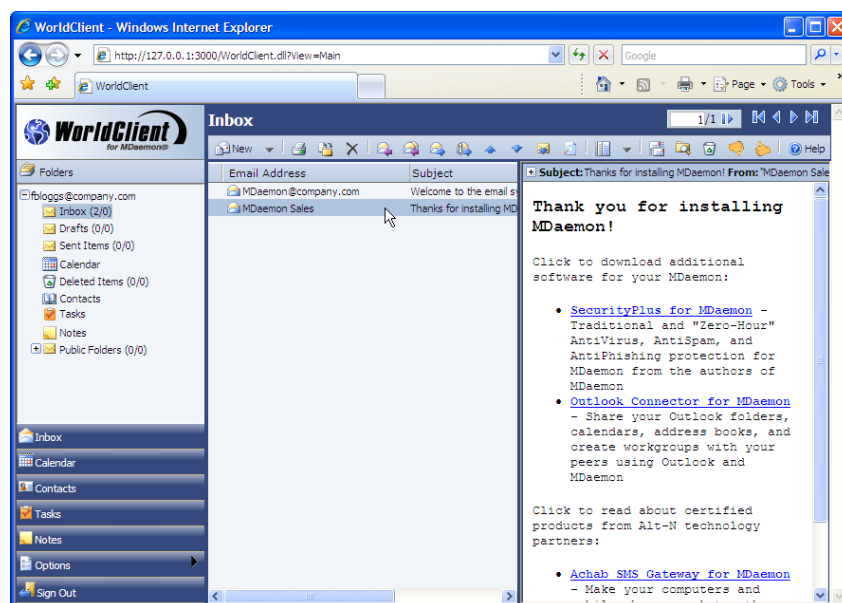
WorldClient - Windows Internet Explorer

http://127.0.0.1:3000/WorldClient.dll?View=Main

Google

WorldClient

Page Tools

WorldClient for MDaemon

Inbox

1/1

New

Help

Folders

fbloggs@company.com
Inbox (2/0)
Drafts (0/0)
Sent Items (0/0)
Calendar
Deleted Items (0/0)
Contacts
Tasks
Notes
Public Folders (0/0)

| Email Address | Subject |
|---|---|
| MDaemon@company.com | Welcome to the email s |
| MDaemon Sales | Thanks for installing MD |

Subject: Thanks for installing MDaemon! From: "MDaemon Sale

Thank you for installing MDaemon!

Click to download additional software for your MDaemon:

- SecurityPlus for MDaemon - Traditional and "Zero-Hour" AntiVirus, AntiSpam, and AntiPhishing protection for MDaemon from the authors of MDaemon
- Outlook Connector for MDaemon - Share your Outlook folders, calendars, address books, and create workgroups with your peers using Outlook and MDaemon

Click to read about certified products from Alt-N technology partners:

- Achab SMS Gateway for MDaemon - Make your computers and

Inbox
Calendar
Contacts
Tasks
Notes
Options
Sign Out